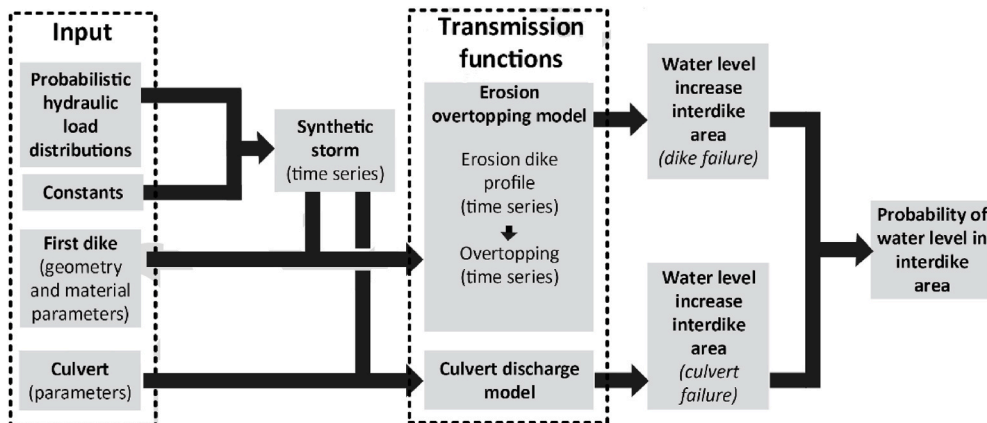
Input

Probabilistic hydraulic load distributions

Constants

First dike (geometry and material parameters)

Culvert (parameters)

Synthetic storm (time series)

Transmission functions

Erosion overtopping model

Erosion dike profile (time series)

Overtopping (time series)

Culvert discharge model

Water level increase interdike area (dike failure)

Water level increase interdike area (culvert failure)

Probability of water level in interdike area